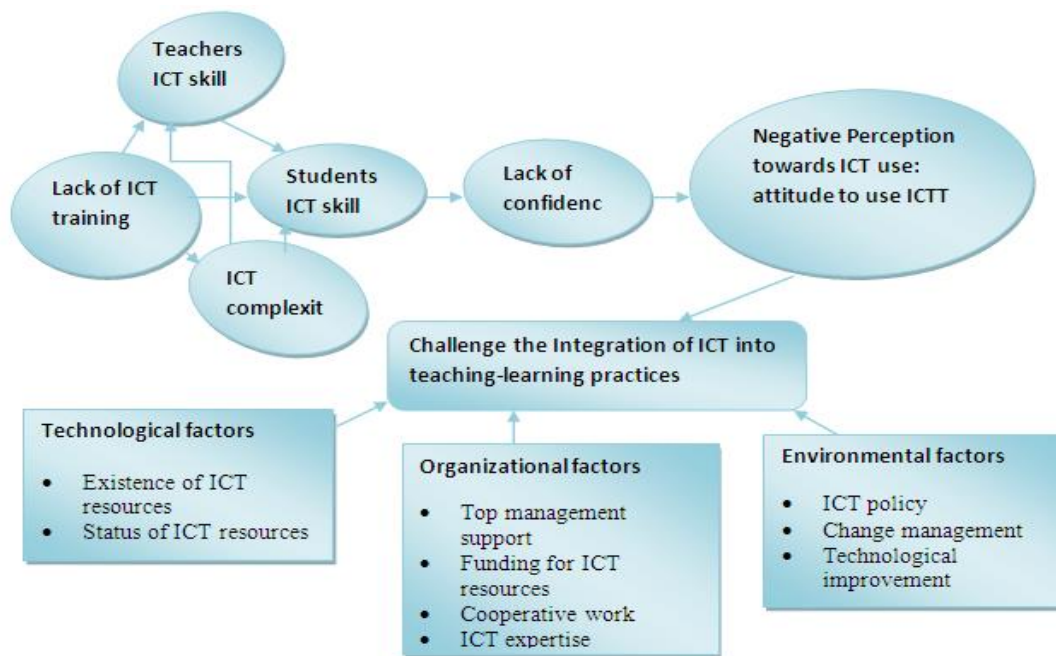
Teachers ICT skill

Lack of ICT training

Students ICT skill

ICT complexit

Lack of confidenc

Negative Perception towards ICT use: attitude to use ICTT

Challenge the Integration of ICT into teaching-learning practices

Technological factors

- Existence of ICT resources
- Status of ICT resources

Organizational factors

- Top management support
- Funding for ICT resources
- Cooperative work
- ICT expertise

Environmental factors

- ICT policy
- Change management
- Technological improvement